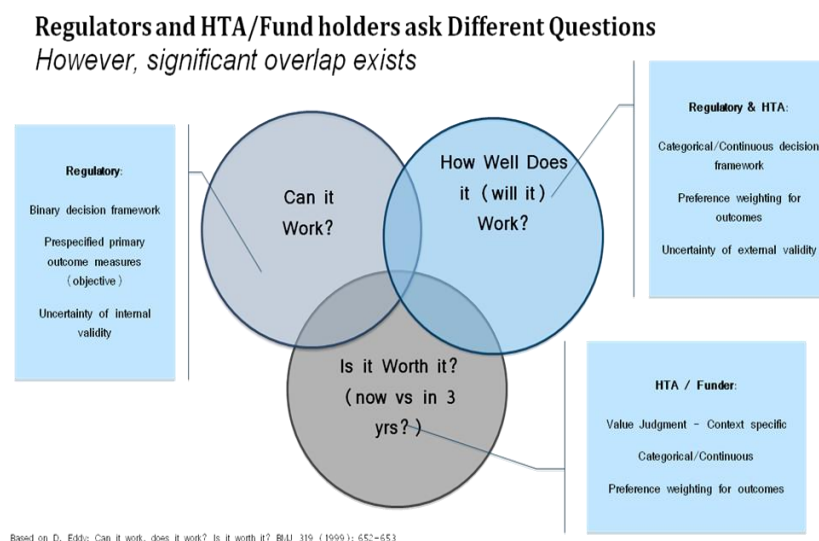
Regulators and HTA/Fund holders ask Different Questions
However, significant overlap exists

Regulatory:

Binary decision framework

Prespecified primary outcome measures (objective)

Uncertainty of internal validity

Can it Work?

How Well Does it (will it) Work?

Regulatory & HTA:

Categorical/Continuous decision framework

Preference weighting for outcomes

Uncertainty of external validity

Is it Worth it? (now vs in 3 yrs?)

HTA / Funder:

Value Judgment - Context specific

Categorical/Continuous

Preference weighting for outcomes

Based on D. Eddy: Can it work, does it work? Is it worth it? BMJ. 319 (1999): 652-653